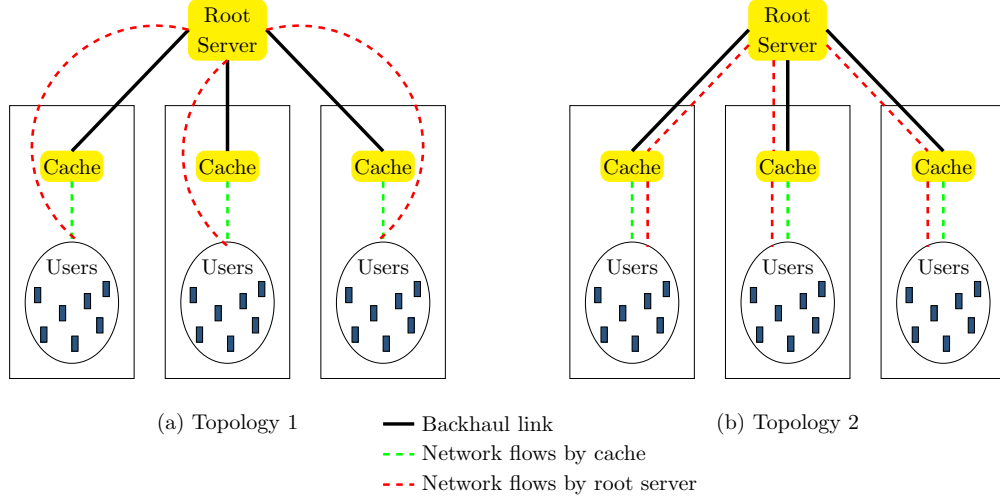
Root Server

Cache

Cache

Cache

Users

Users

Users

Root Server

Cache

Cache

Cache

Users

Users

Users

(a) Topology 1

Backhaul link

Network flows by cache

Network flows by root server

(b) Topology 2